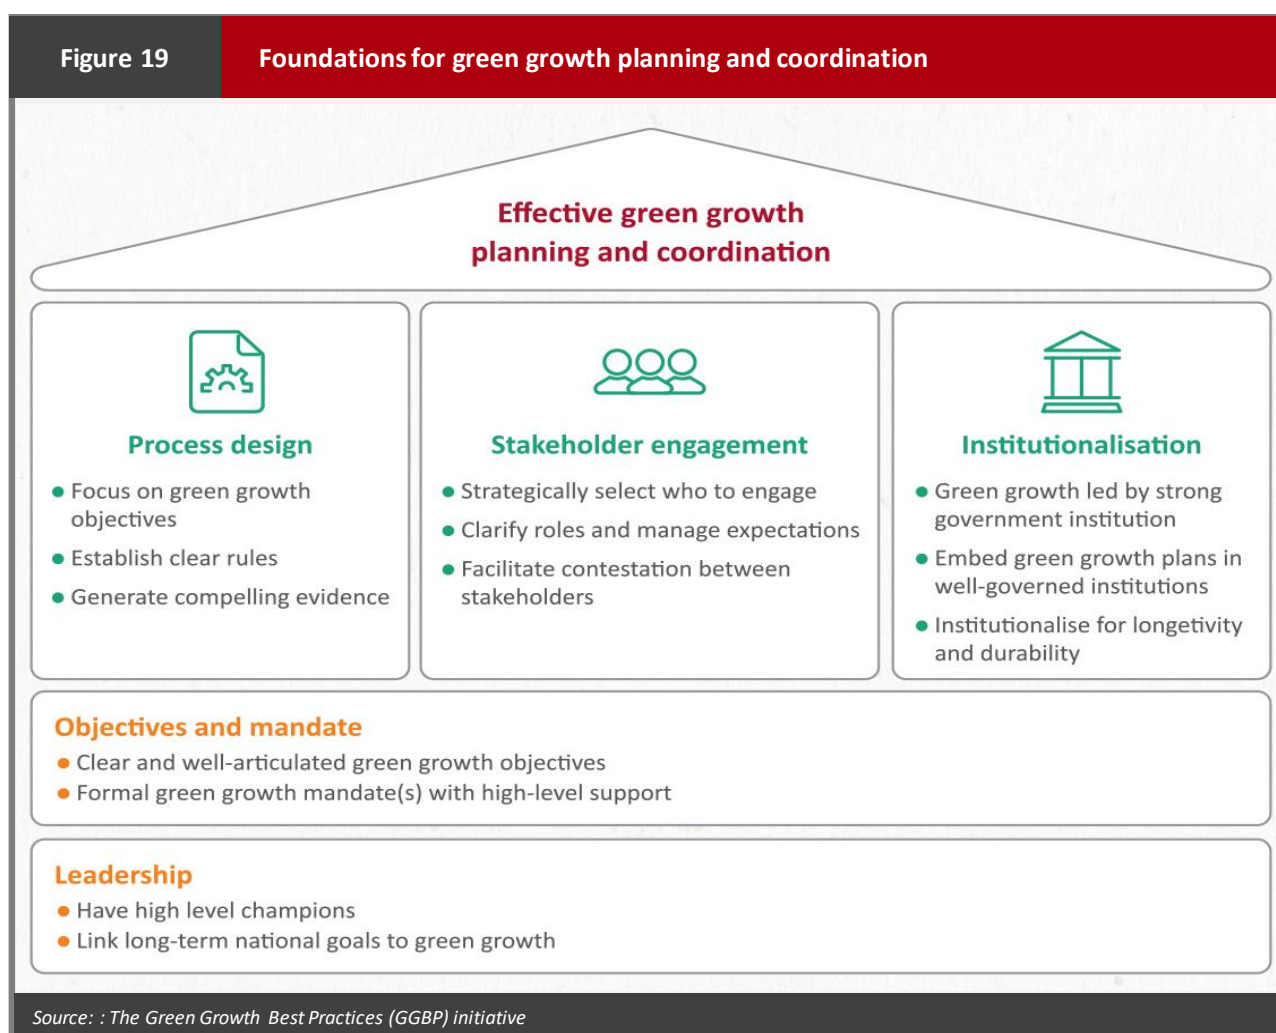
Figure 19

Foundations for green growth planning and coordination

Effective green growth planning and coordination

Process design

- Focus on green growth objectives
- Establish clear rules
- Generate compelling evidence

Stakeholder engagement

- Strategically select who to engage
- Clarify roles and manage expectations
- Facilitate contestation between stakeholders

Institutionalisation

- Green growth led by strong government institution
- Embed green growth plans in well-governed institutions
- Institutionalise for longevity and durability

Objectives and mandate

- Clear and well-articulated green growth objectives
- Formal green growth mandate(s) with high-level support

Leadership

- Have high level champions
- Link long-term national goals to green growth

Source: : The Green Growth Best Practices (GGBP) initiative